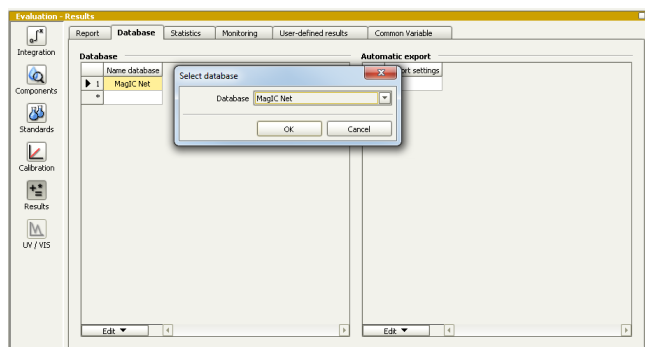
Evaluation - Results

Integration
Components
Standards
Calibration
Results
UV / VIS

Report | Database | Statistics | Monitoring | User-defined results | Common Variable

Database

| | Name database |
|---|---|
| ▶ 1 | MagIC Net |
| * | |

Edit ▼

Automatic export

| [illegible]ort settings |
|---|

Edit ▼

Select database

Database MagIC Net

OK Cancel